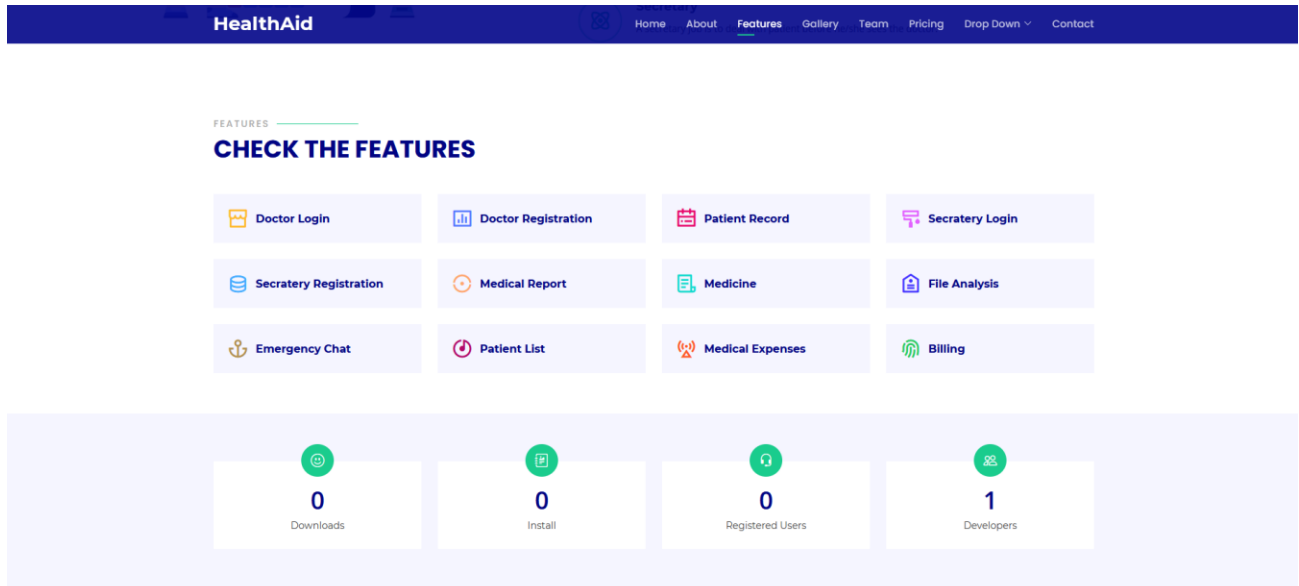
HealthAid

Home About Features Gallery Team Pricing Drop Down Contact

FEATURES

CHECK THE FEATURES

Doctor Login

Doctor Registration

Patient Record

Secratery Login

Secratery Registration

Medical Report

Medicine

File Analysis

Emergency Chat

Patient List

Medical Expenses

Billing

0
Downloads

0
Install

0
Registered Users

1
Developers